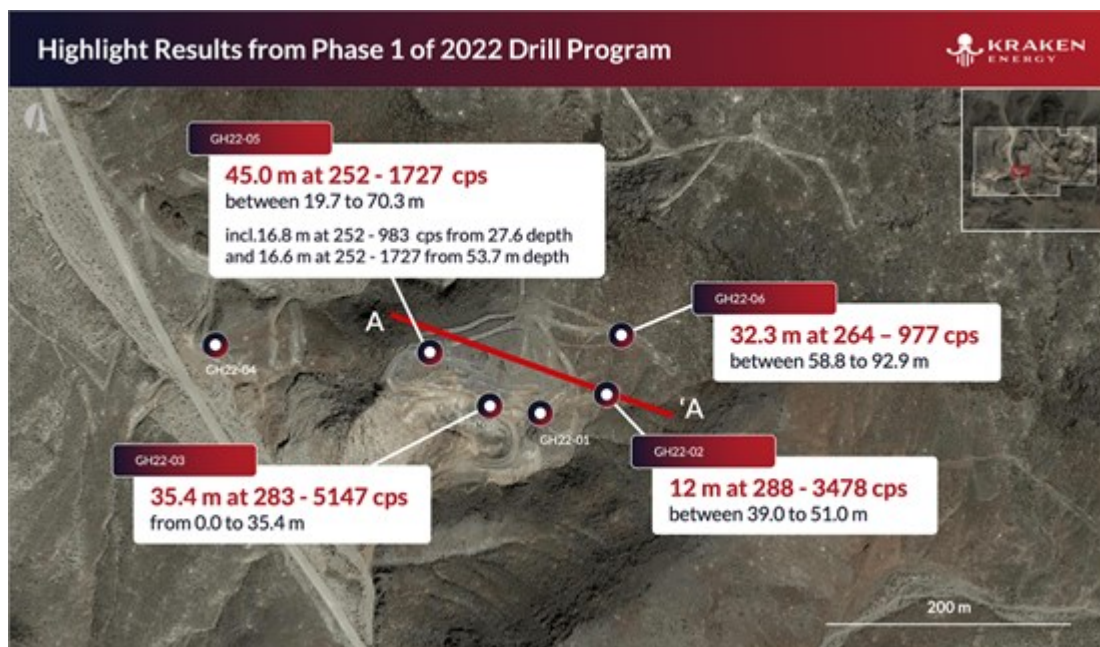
Highlight Results from Phase 1 of 2022 Drill Program

KRAKEN ENERGY

GH22-05

45.0 m at 252 - 1727 cps

between 19.7 to 70.3 m

incl.16.8 m at 252 - 983 cps from 27.6 depth and 16.6 m at 252 - 1727 from 53.7 m depth

A

GH22-04

GH22-06

32.3 m at 264 – 977 cps

between 58.8 to 92.9 m

'A

GH22-01

GH22-03

35.4 m at 283 - 5147 cps

from 0.0 to 35.4 m

GH22-02

12 m at 288 - 3478 cps

between 39.0 to 51.0 m

200 m